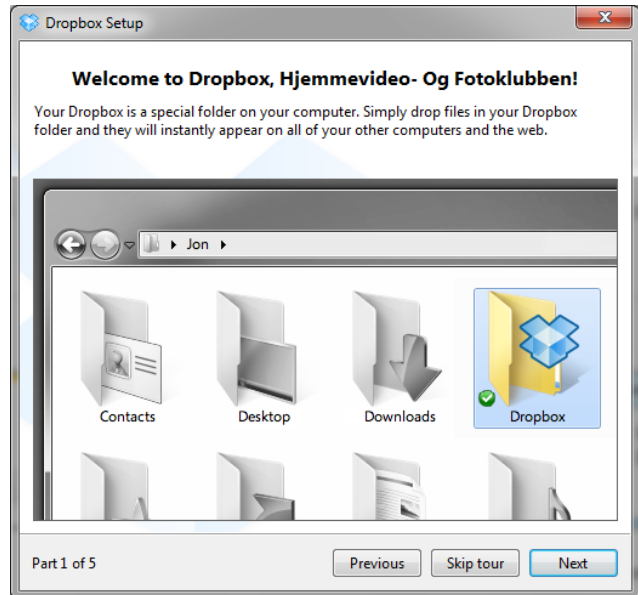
Dropbox Setup

Welcome to Dropbox, Hjemmevideo- Og Fotoklubben!

Your Dropbox is a special folder on your computer. Simply drop files in your Dropbox folder and they will instantly appear on all of your other computers and the web.

Jon

Contacts

Desktop

Downloads

Dropbox

Part 1 of 5

Previous

Skip tour

Next